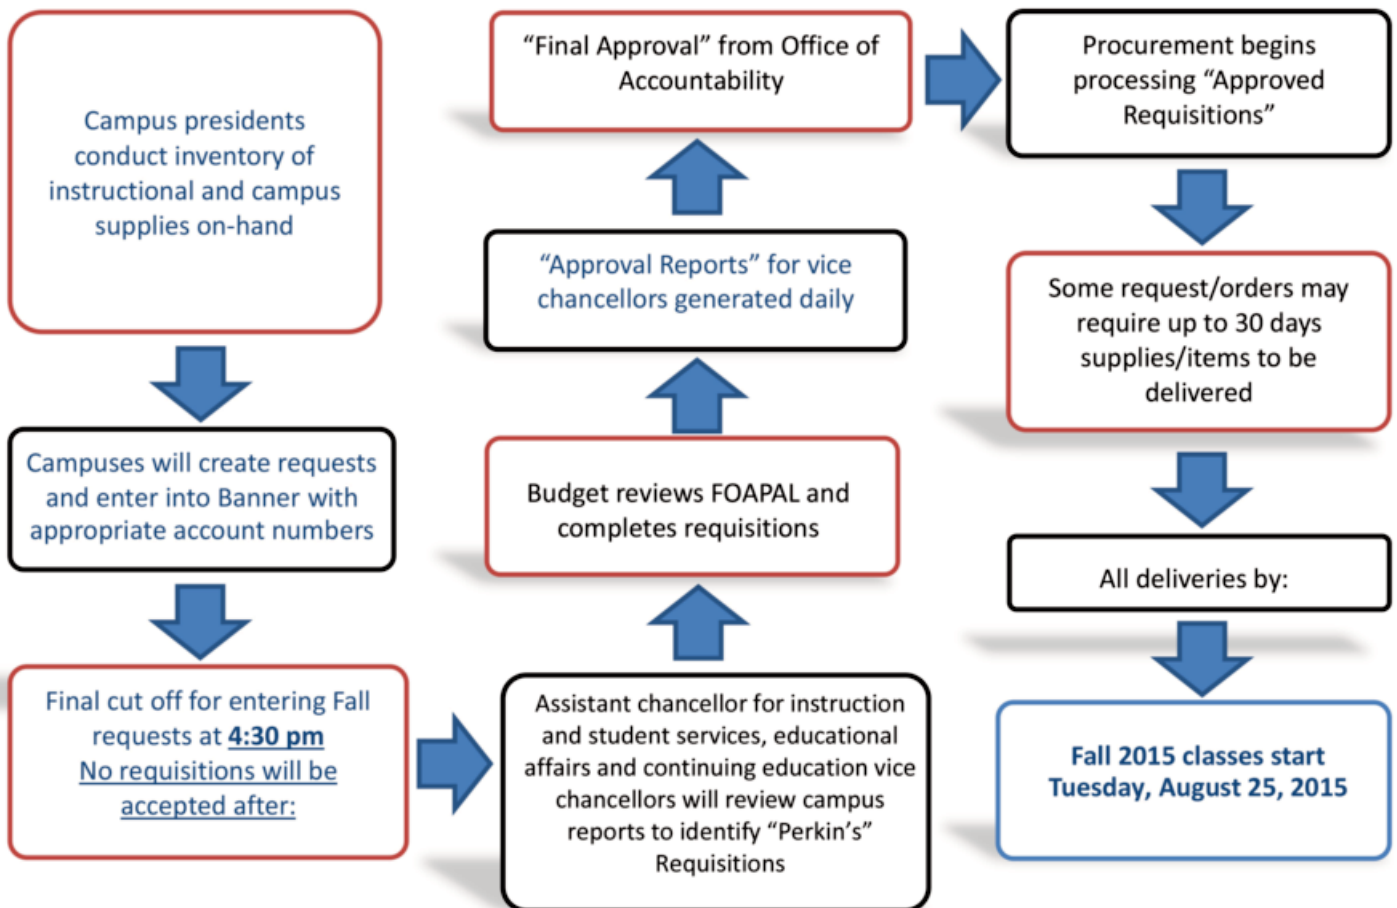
Campus presidents conduct inventory of instructional and campus supplies on-hand

Campuses will create requests and enter into Banner with appropriate account numbers

Final cut off for entering Fall requests at 4:30 pm No requisitions will be accepted after:

Assistant chancellor for instruction and student services, educational affairs and continuing education vice chancellors will review campus reports to identify "Perkin's" Requisitions

Budget reviews FOAPAL and completes requisitions

"Approval Reports" for vice chancellors generated daily

"Final Approval" from Office of Accountability

Procurement begins processing "Approved Requisitions"

Some request/orders may require up to 30 days supplies/items to be delivered

All deliveries by:

Fall 2015 classes start Tuesday, August 25, 2015